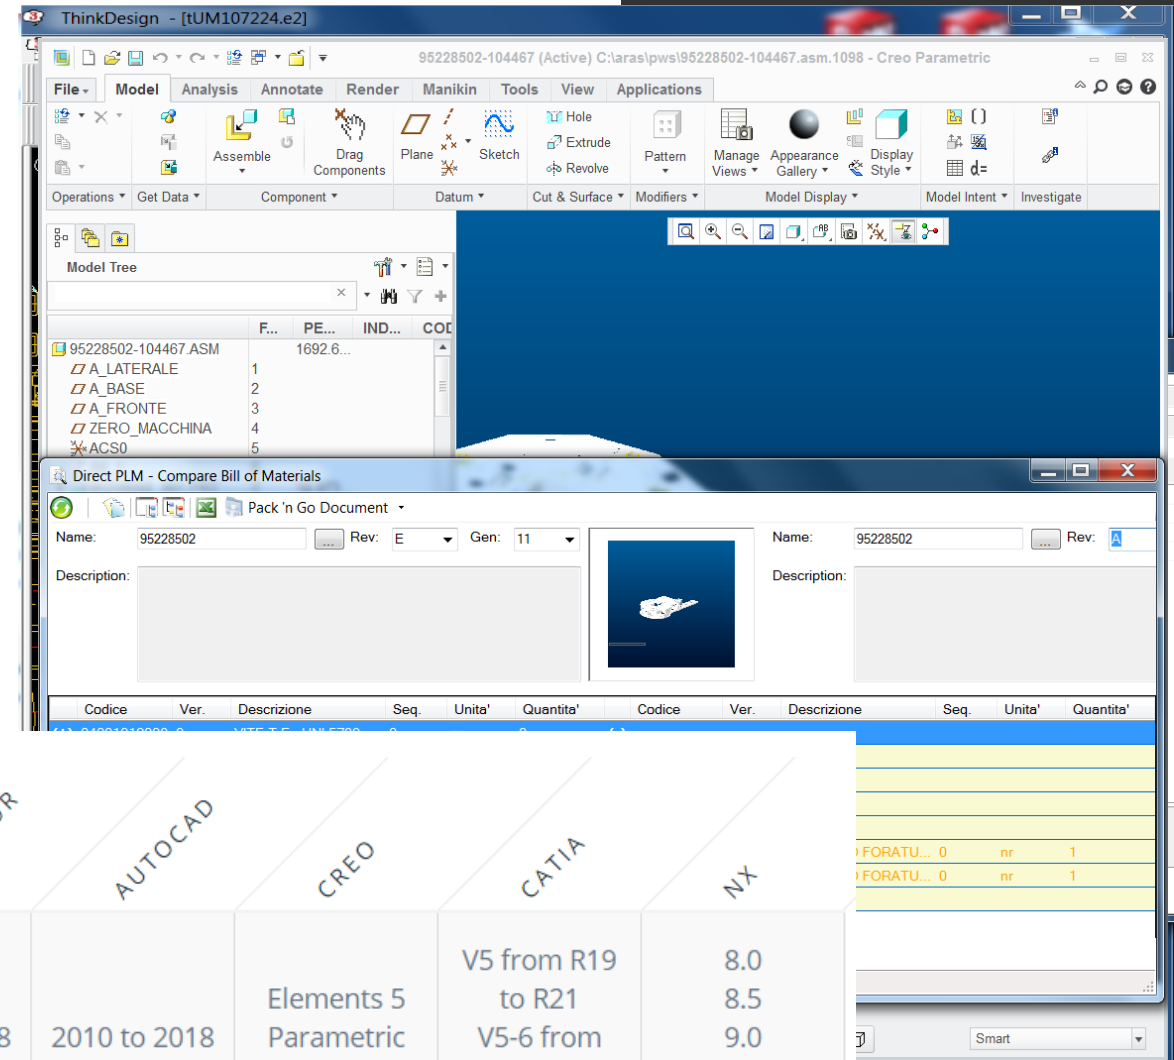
ThinkDesign - [tUM107224.e2]

95228502-104467 (Active) C:\aras\pws\95228502-104467.asm.1098 - Creo Parametric

File Model Analysis Annotate Render Manikin Tools View Applications

Assemble
Drag Components
Plane
Sketch
Hole
Extrude
Revolve
Pattern
Manage Views
Appearance Gallery
Display Style

Operations Get Data Component Datum Cut & Surface Modifiers Model Display Model Intent Investigate

Model Tree

| | F... | PE... | IND... | COD |
|---|---|---|---|---|
| 95228502-104467.ASM | | 1692.6... | | |
| A_LATERALE | 1 | | | |
| A_BASE | 2 | | | |
| A_FRONTE | 3 | | | |
| ZERO_MACCHINA | 4 | | | |
| ACS0 | 5 | | | |

Direct PLM - Compare Bill of Materials

Pack 'n Go Document

Name: 95228502 ... Rev: E Gen: 11
Description:

Name: 95228502 ... Rev: A
Description:

| Codice | Ver. | Descrizione | Seq. | Unita' | Quantita' | Codice | Ver. | Descrizione | Seq. | Unita' | Quantita' |
|---|---|---|---|---|---|---|---|---|---|---|---|
| | | | | | | | | FORATU... | 0 | nr | 1 |
| | | | | | | | | FORATU... | 0 | nr | 1 |

AUTOCAD CREO CATIA NX

| | AUTOCAD | CREO | CATIA | NX |
|---|---|---|---|---|
| 8 | 2010 to 2018 | Elements 5 Parametric | V5 from R19 to R21 V5-6 from | 8.0 8.5 9.0 |

Smart